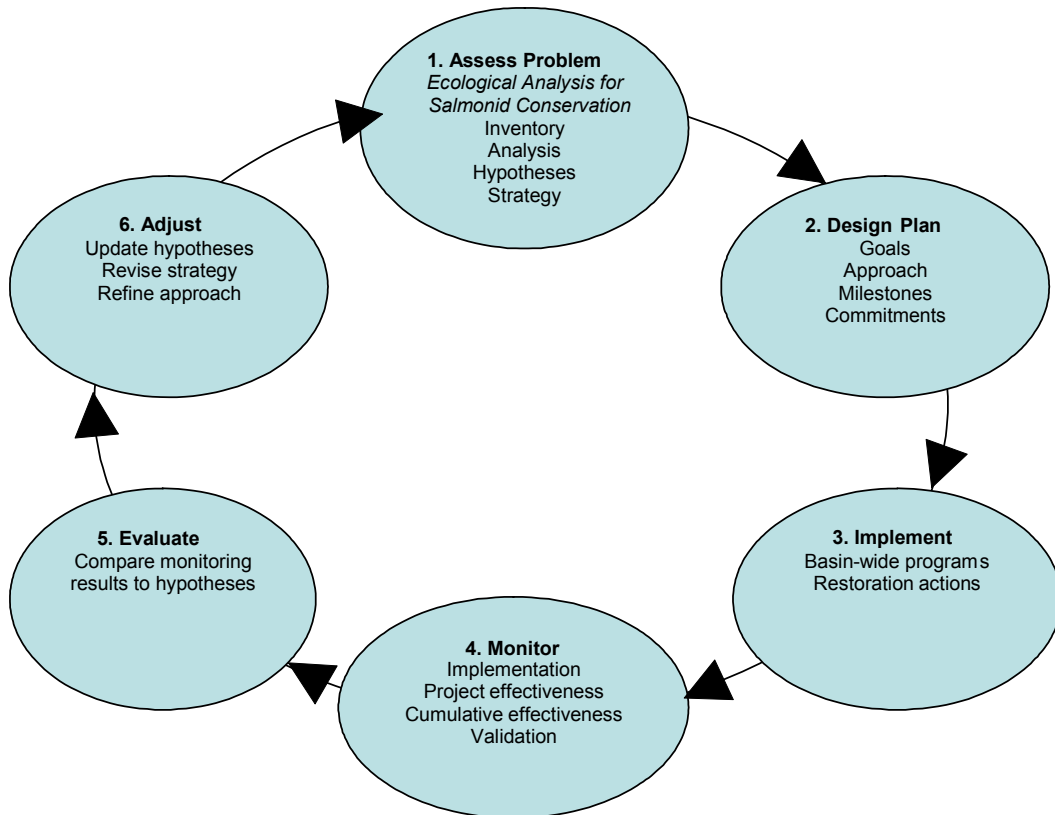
1. Assess Problem
Ecological Analysis for Salmonid Conservation
Inventory
Analysis
Hypotheses
Strategy

2. Design Plan
Goals
Approach
Milestones
Commitments

3. Implement
Basin-wide programs
Restoration actions

4. Monitor
Implementation
Project effectiveness
Cumulative effectiveness
Validation

5. Evaluate
Compare monitoring results to hypotheses

6. Adjust
Update hypotheses
Revise strategy
Refine approach